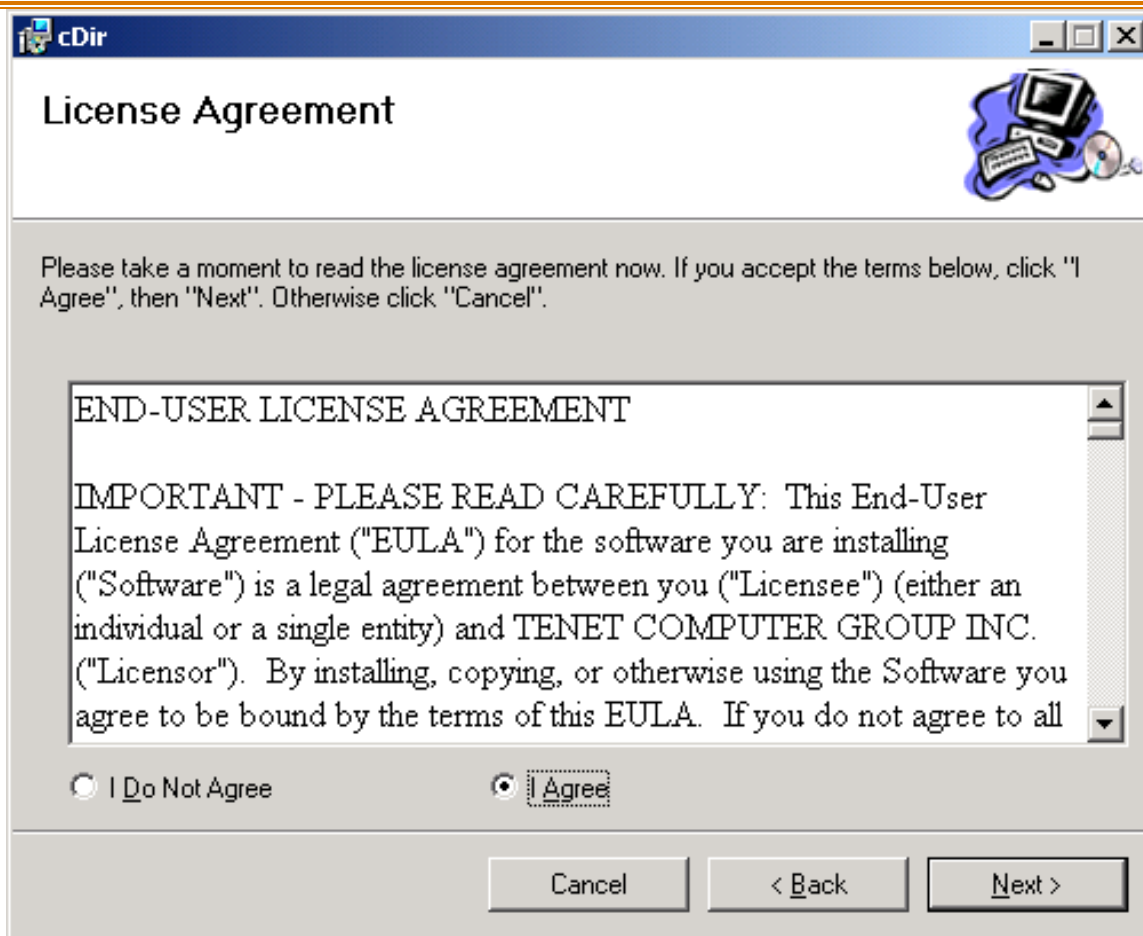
cDir

License Agreement

Please take a moment to read the license agreement now. If you accept the terms below, click "I Agree", then "Next". Otherwise click "Cancel".

END-USER LICENSE AGREEMENT

IMPORTANT - PLEASE READ CAREFULLY: This End-User License Agreement ("EULA") for the software you are installing ("Software") is a legal agreement between you ("Licensee") (either an individual or a single entity) and TENET COMPUTER GROUP INC. ("Licensor"). By installing, copying, or otherwise using the Software you agree to be bound by the terms of this EULA. If you do not agree to all

I Do Not Agree

I Agree

Cancel

< Back

Next >